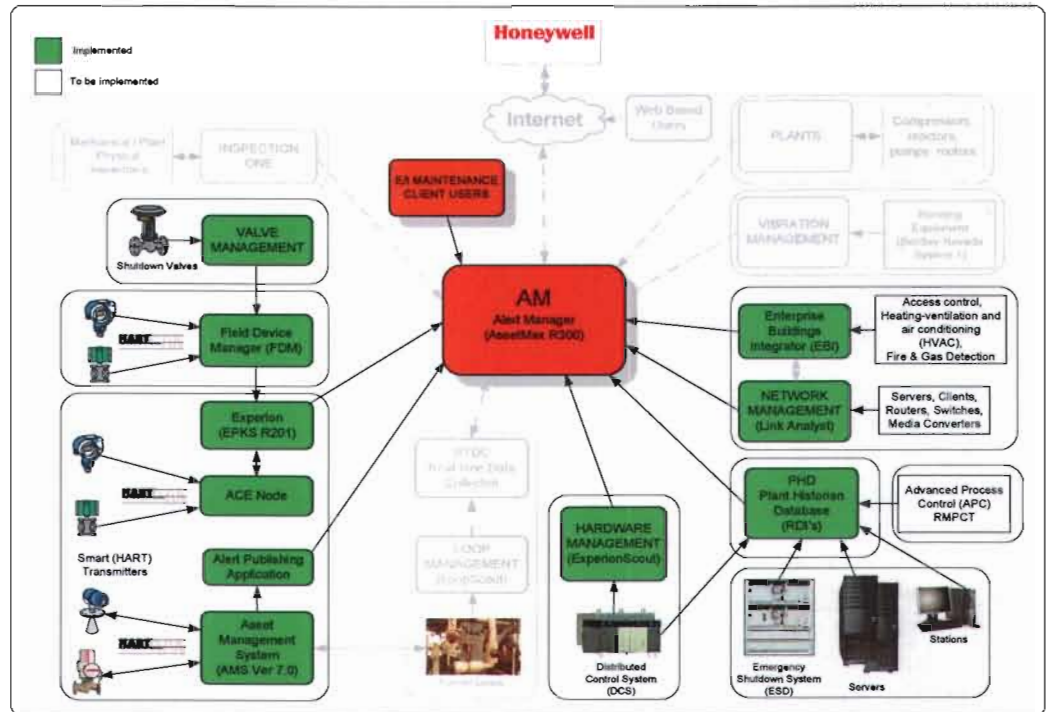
Implemented

To be implemented

Honeywell

Internet

Web Based Users

PLANTS

Compressors, reactors, pumps, motors

Mechanical / Plant Physical Inspections

INSPECTION ONE

EA MAINTENANCE CLIENT USERS

VIBRATION MANAGEMENT

Rotating Equipment (Bentley Nevada System 1)

VALVE MANAGEMENT

Shutdown Valves

Field Device Manager (FDM)

HART

AM
Alert Manager
(AssetMax R300)

Enterprise Buildings Integrator (EBI)

Access control, Heating-ventilation and air conditioning (HVAC), Fire & Gas Detection

NETWORK MANAGEMENT (Link Analyst)

Servers, Clients, Routers, Switches, Media Converters

Experion (EPKS R201)

ACE Node

HART

RTDC Real time Data Collection

PHD Plant Historian Database (RDI's)

Advanced Process Control (APC) RMPCT

HARDWARE MANAGEMENT (ExperionScout)

Smart (HART) Transmitters

Alert Publishing Application

LOOP MANAGEMENT (LoopScout)

Asset Management System (AMS Ver 7.0)

HART

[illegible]

Distributed Control System (DCS)

Emergency Shutdown System (ESD)

Servers

Stations